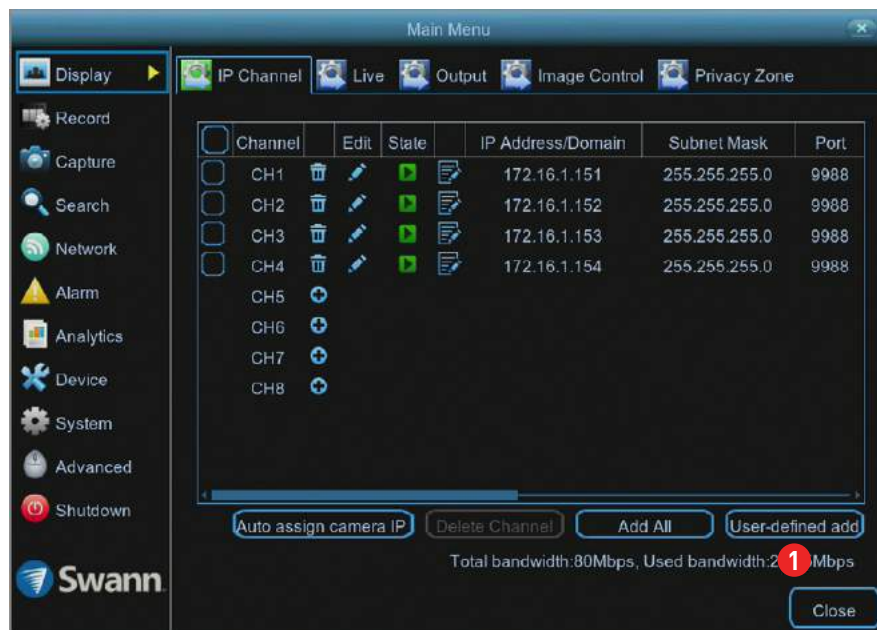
Main Menu

Display
Record
Capture
Search
Network
Alarm
Analytics
Device
System
Advanced
Shutdown

Swann

IP Channel Live Output Image Control Privacy Zone

| | Channel | | Edit | State | | IP Address/Domain | Subnet Mask | Port |
|---|---|---|---|---|---|---|---|---|
| | CH1 | | | | | 172.16.1.151 | 255.255.255.0 | 9988 |
| | CH2 | | | | | 172.16.1.152 | 255.255.255.0 | 9988 |
| | CH3 | | | | | 172.16.1.153 | 255.255.255.0 | 9988 |
| | CH4 | | | | | 172.16.1.154 | 255.255.255.0 | 9988 |
| | CH5 | | | | | | | |
| | CH6 | | | | | | | |
| | CH7 | | | | | | | |
| | CH8 | | | | | | | |

Auto assign camera IP Delete Channel Add All User-defined add

Total bandwidth:80Mbps, Used bandwidth:2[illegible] 1 Mbps

Close